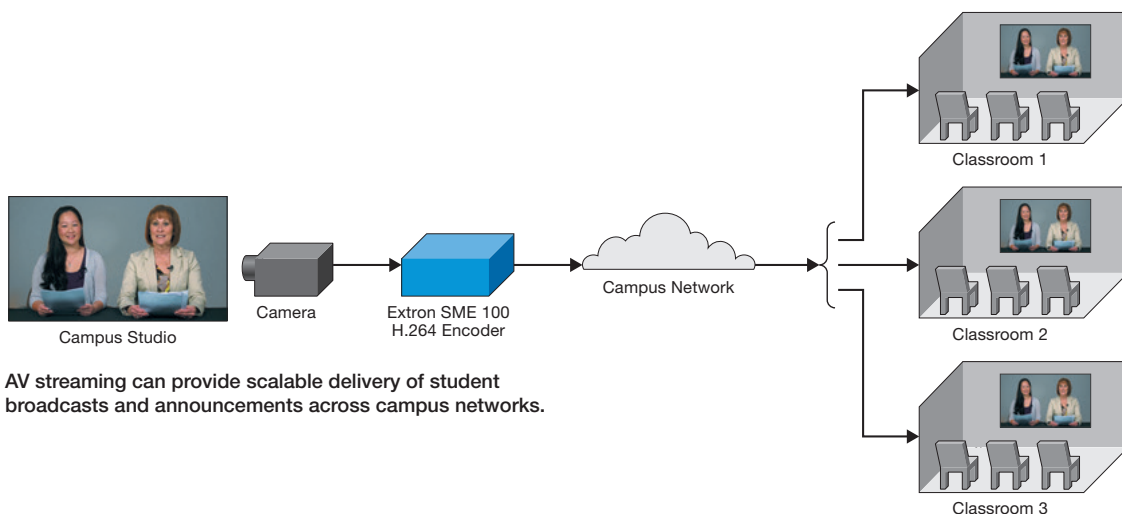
Campus Studio

Camera

Extron SME 100
H.264 Encoder

Campus Network

Classroom 1

Classroom 2

Classroom 3

AV streaming can provide scalable delivery of student broadcasts and announcements across campus networks.